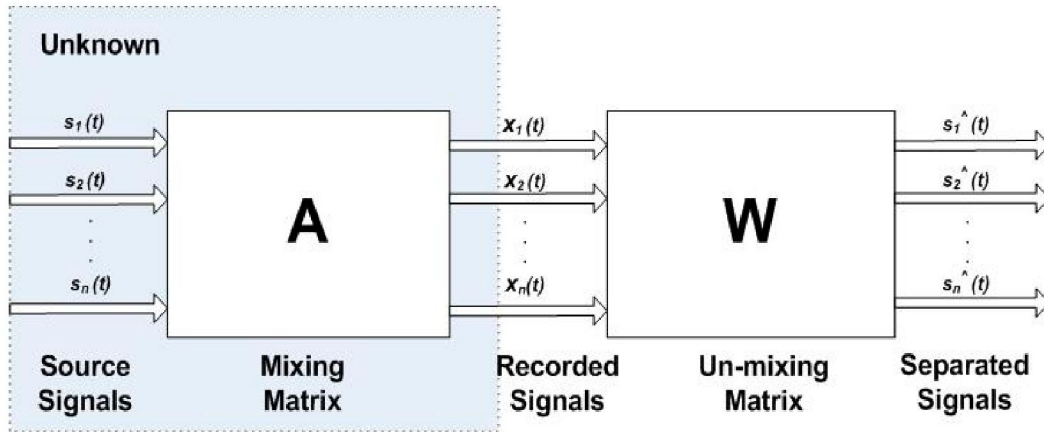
Unknown

$s_1(t)$
$s_2(t)$
.
.
.
$s_n(t)$

A

$x_1(t)$
$x_2(t)$
.
.
.
$x_n(t)$

W

$s_1^{\wedge}(t)$
$s_2^{\wedge}(t)$
.
.
.
$s_n^{\wedge}(t)$

Source Signals

Mixing Matrix

Recorded Signals

Un-mixing Matrix

Separated Signals